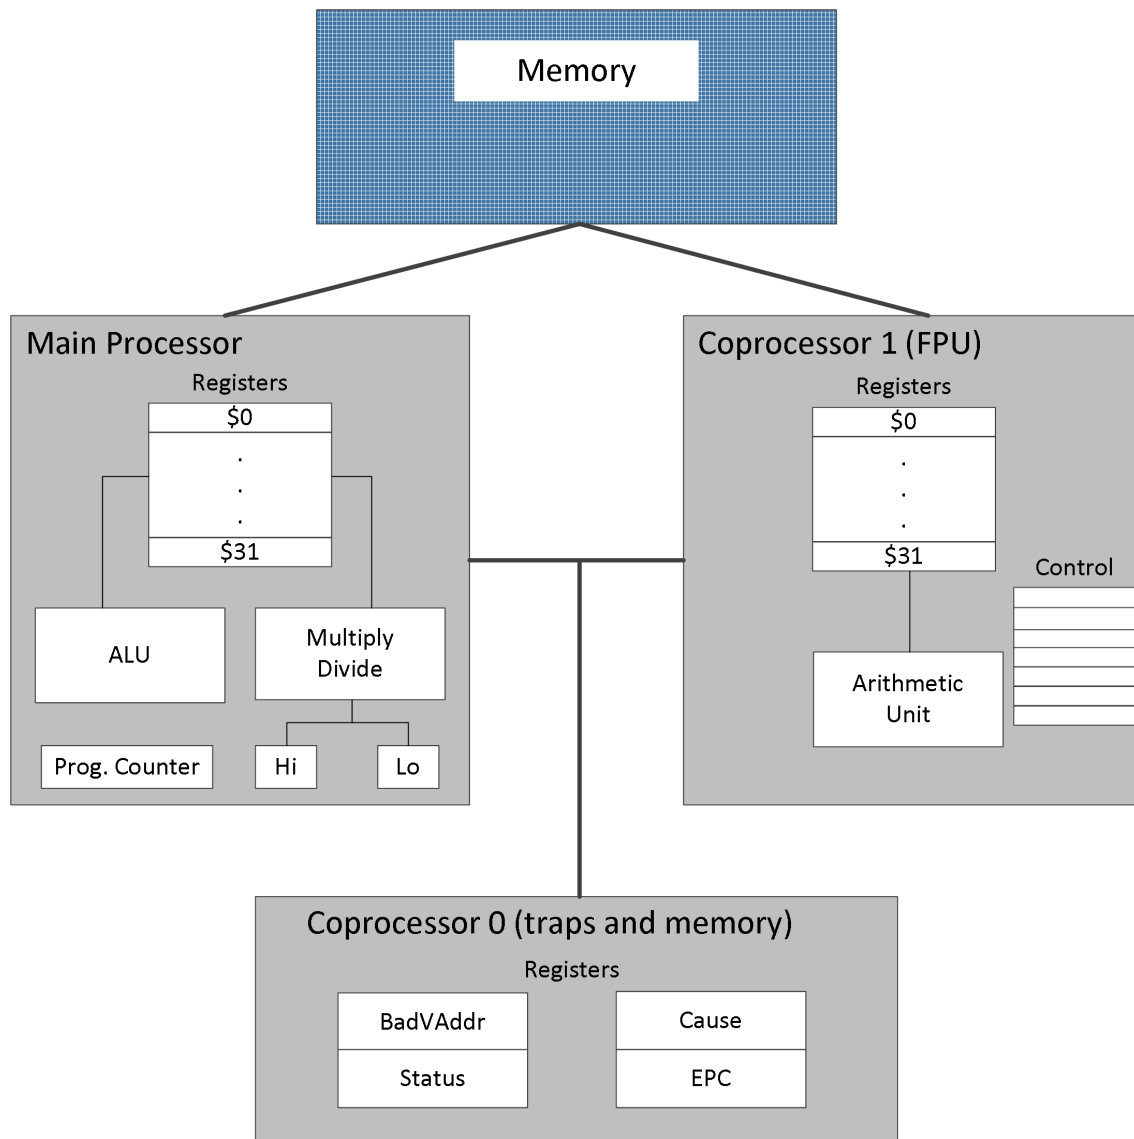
Memory

Main Processor

Registers

\$0

.
.
.

\$31

ALU

Multiply Divide

Prog. Counter

Hi

Lo

Coprocessor 1 (FPU)

Registers

\$0

.
.
.

\$31

Control

Arithmetic Unit

Coprocessor 0 (traps and memory)

Registers

BadVAddr

Cause

Status

EPC